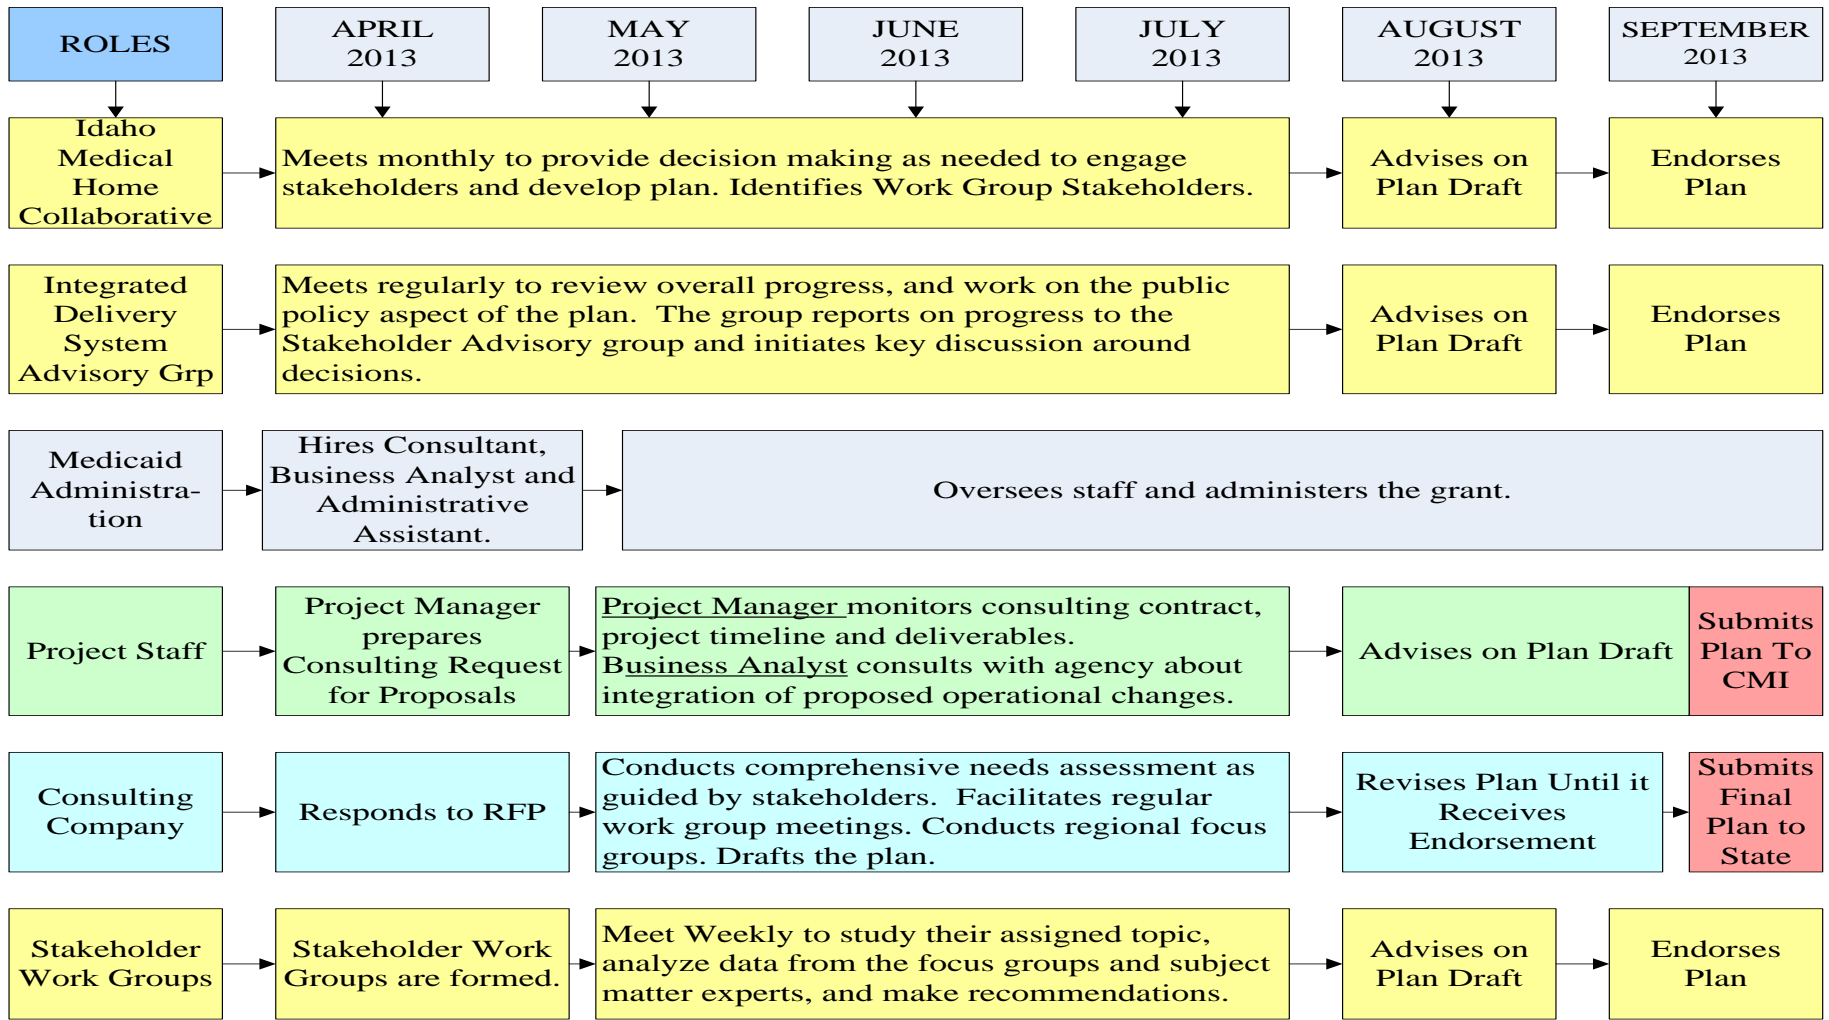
ROLES

APRIL 2013

MAY 2013

JUNE 2013

JULY 2013

AUGUST 2013

SEPTEMBER 2013

Idaho Medical Home Collaborative

Meets monthly to provide decision making as needed to engage stakeholders and develop plan. Identifies Work Group Stakeholders.

Advises on Plan Draft

Endorses Plan

Integrated Delivery System Advisory Grp

Meets regularly to review overall progress, and work on the public policy aspect of the plan. The group reports on progress to the Stakeholder Advisory group and initiates key discussion around decisions.

Advises on Plan Draft

Endorses Plan

Medicaid Administration

Hires Consultant, Business Analyst and Administrative Assistant.

Oversees staff and administers the grant.

Project Staff

Project Manager prepares Consulting Request for Proposals

Project Manager monitors consulting contract, project timeline and deliverables.
Business Analyst consults with agency about integration of proposed operational changes.

Advises on Plan Draft

Submits Plan To CMI

Consulting Company

Responds to RFP

Conducts comprehensive needs assessment as guided by stakeholders. Facilitates regular work group meetings. Conducts regional focus groups. Drafts the plan.

Revises Plan Until it Receives Endorsement

Submits Final Plan to State

Stakeholder Work Groups

Stakeholder Work Groups are formed.

Meet Weekly to study their assigned topic, analyze data from the focus groups and subject matter experts, and make recommendations.

Advises on Plan Draft

Endorses Plan